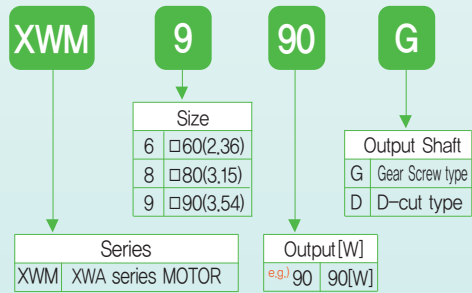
XWM 9 90 G

| Size | |
|---|---|
| 6 | □60(2.36) |
| 8 | □80(3.15) |
| 9 | □90(3.54) |

| Output Shaft | |
|---|---|
| G | Gear Screw type |
| D | D-cut type |

| Series | |
|---|---|
| XWM | XWA series MOTOR |

| Output[W] | |
|---|---|
| e.g.) 90 | 90[W] |